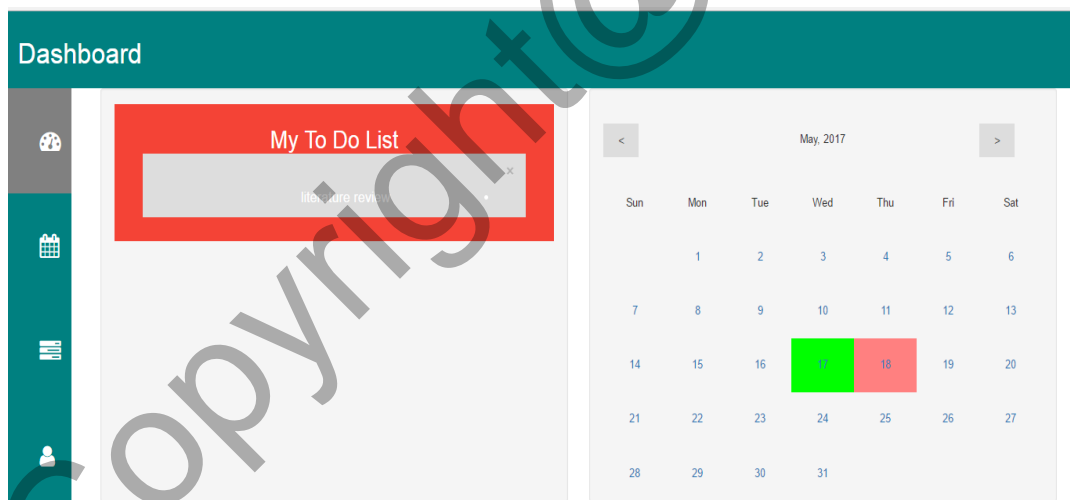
Dashboard

My To Do List

×

literature review

<

May, 2017

>

| Sun | Mon | Tue | Wed | Thu | Fri | Sat |
|---|---|---|---|---|---|---|
| | 1 | 2 | 3 | 4 | 5 | 6 |
| 7 | 8 | 9 | 10 | 11 | 12 | 13 |
| 14 | 15 | 16 | 17 | 18 | 19 | 20 |
| 21 | 22 | 23 | 24 | 25 | 26 | 27 |
| 28 | 29 | 30 | 31 | | | |

Copyright©